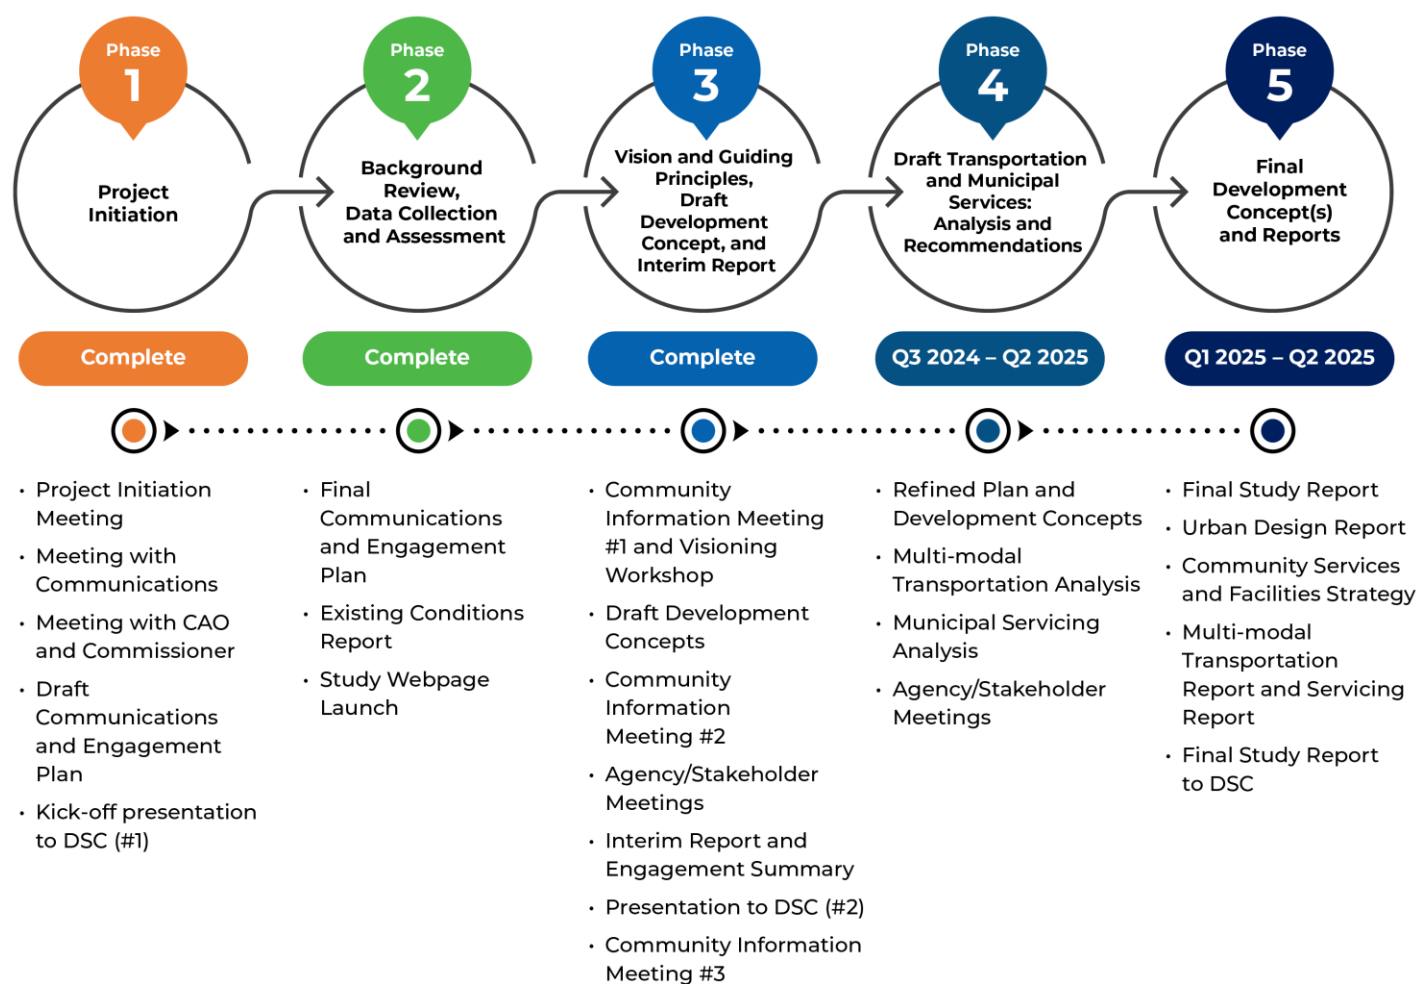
Phase 1
Project Initiation

Phase 2
Background Review, Data Collection and Assessment

Phase 3
Vision and Guiding Principles, Draft Development Concept, and Interim Report

Phase 4
Draft Transportation and Municipal Services: Analysis and Recommendations

Phase 5
Final Development Concept(s) and Reports

Complete

Complete

Complete

Q3 2024 – Q2 2025

Q1 2025 – Q2 2025

- Project Initiation Meeting
- Meeting with Communications
- Meeting with CAO and Commissioner
- Draft Communications and Engagement Plan
- Kick-off presentation to DSC (#1)

- Final Communications and Engagement Plan
- Existing Conditions Report
- Study Webpage Launch

- Community Information Meeting #1 and Visioning Workshop
- Draft Development Concepts
- Community Information Meeting #2
- Agency/Stakeholder Meetings
- Interim Report and Engagement Summary
- Presentation to DSC (#2)
- Community Information Meeting #3

- Refined Plan and Development Concepts
- Multi-modal Transportation Analysis
- Municipal Servicing Analysis
- Agency/Stakeholder Meetings

- Final Study Report
- Urban Design Report
- Community Services and Facilities Strategy
- Multi-modal Transportation Report and Servicing Report
- Final Study Report to DSC